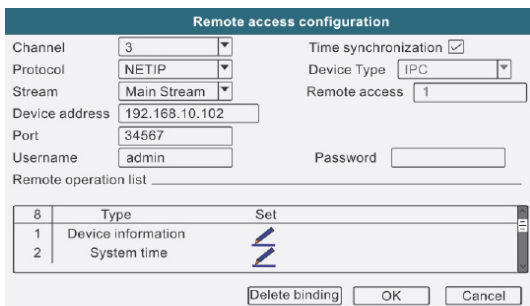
Remote access configuration

Channel 3
Time synchronization ☑
Protocol NETIP
Device Type IPC
Stream Main Stream
Remote access 1
Device address 192.168.10.102
Port 34567
Username admin
Password

Remote operation list

| 8 | Type | Set |
|---|---|---|
| 1 | Device information | |
| 2 | System time | |

Delete binding OK Cancel